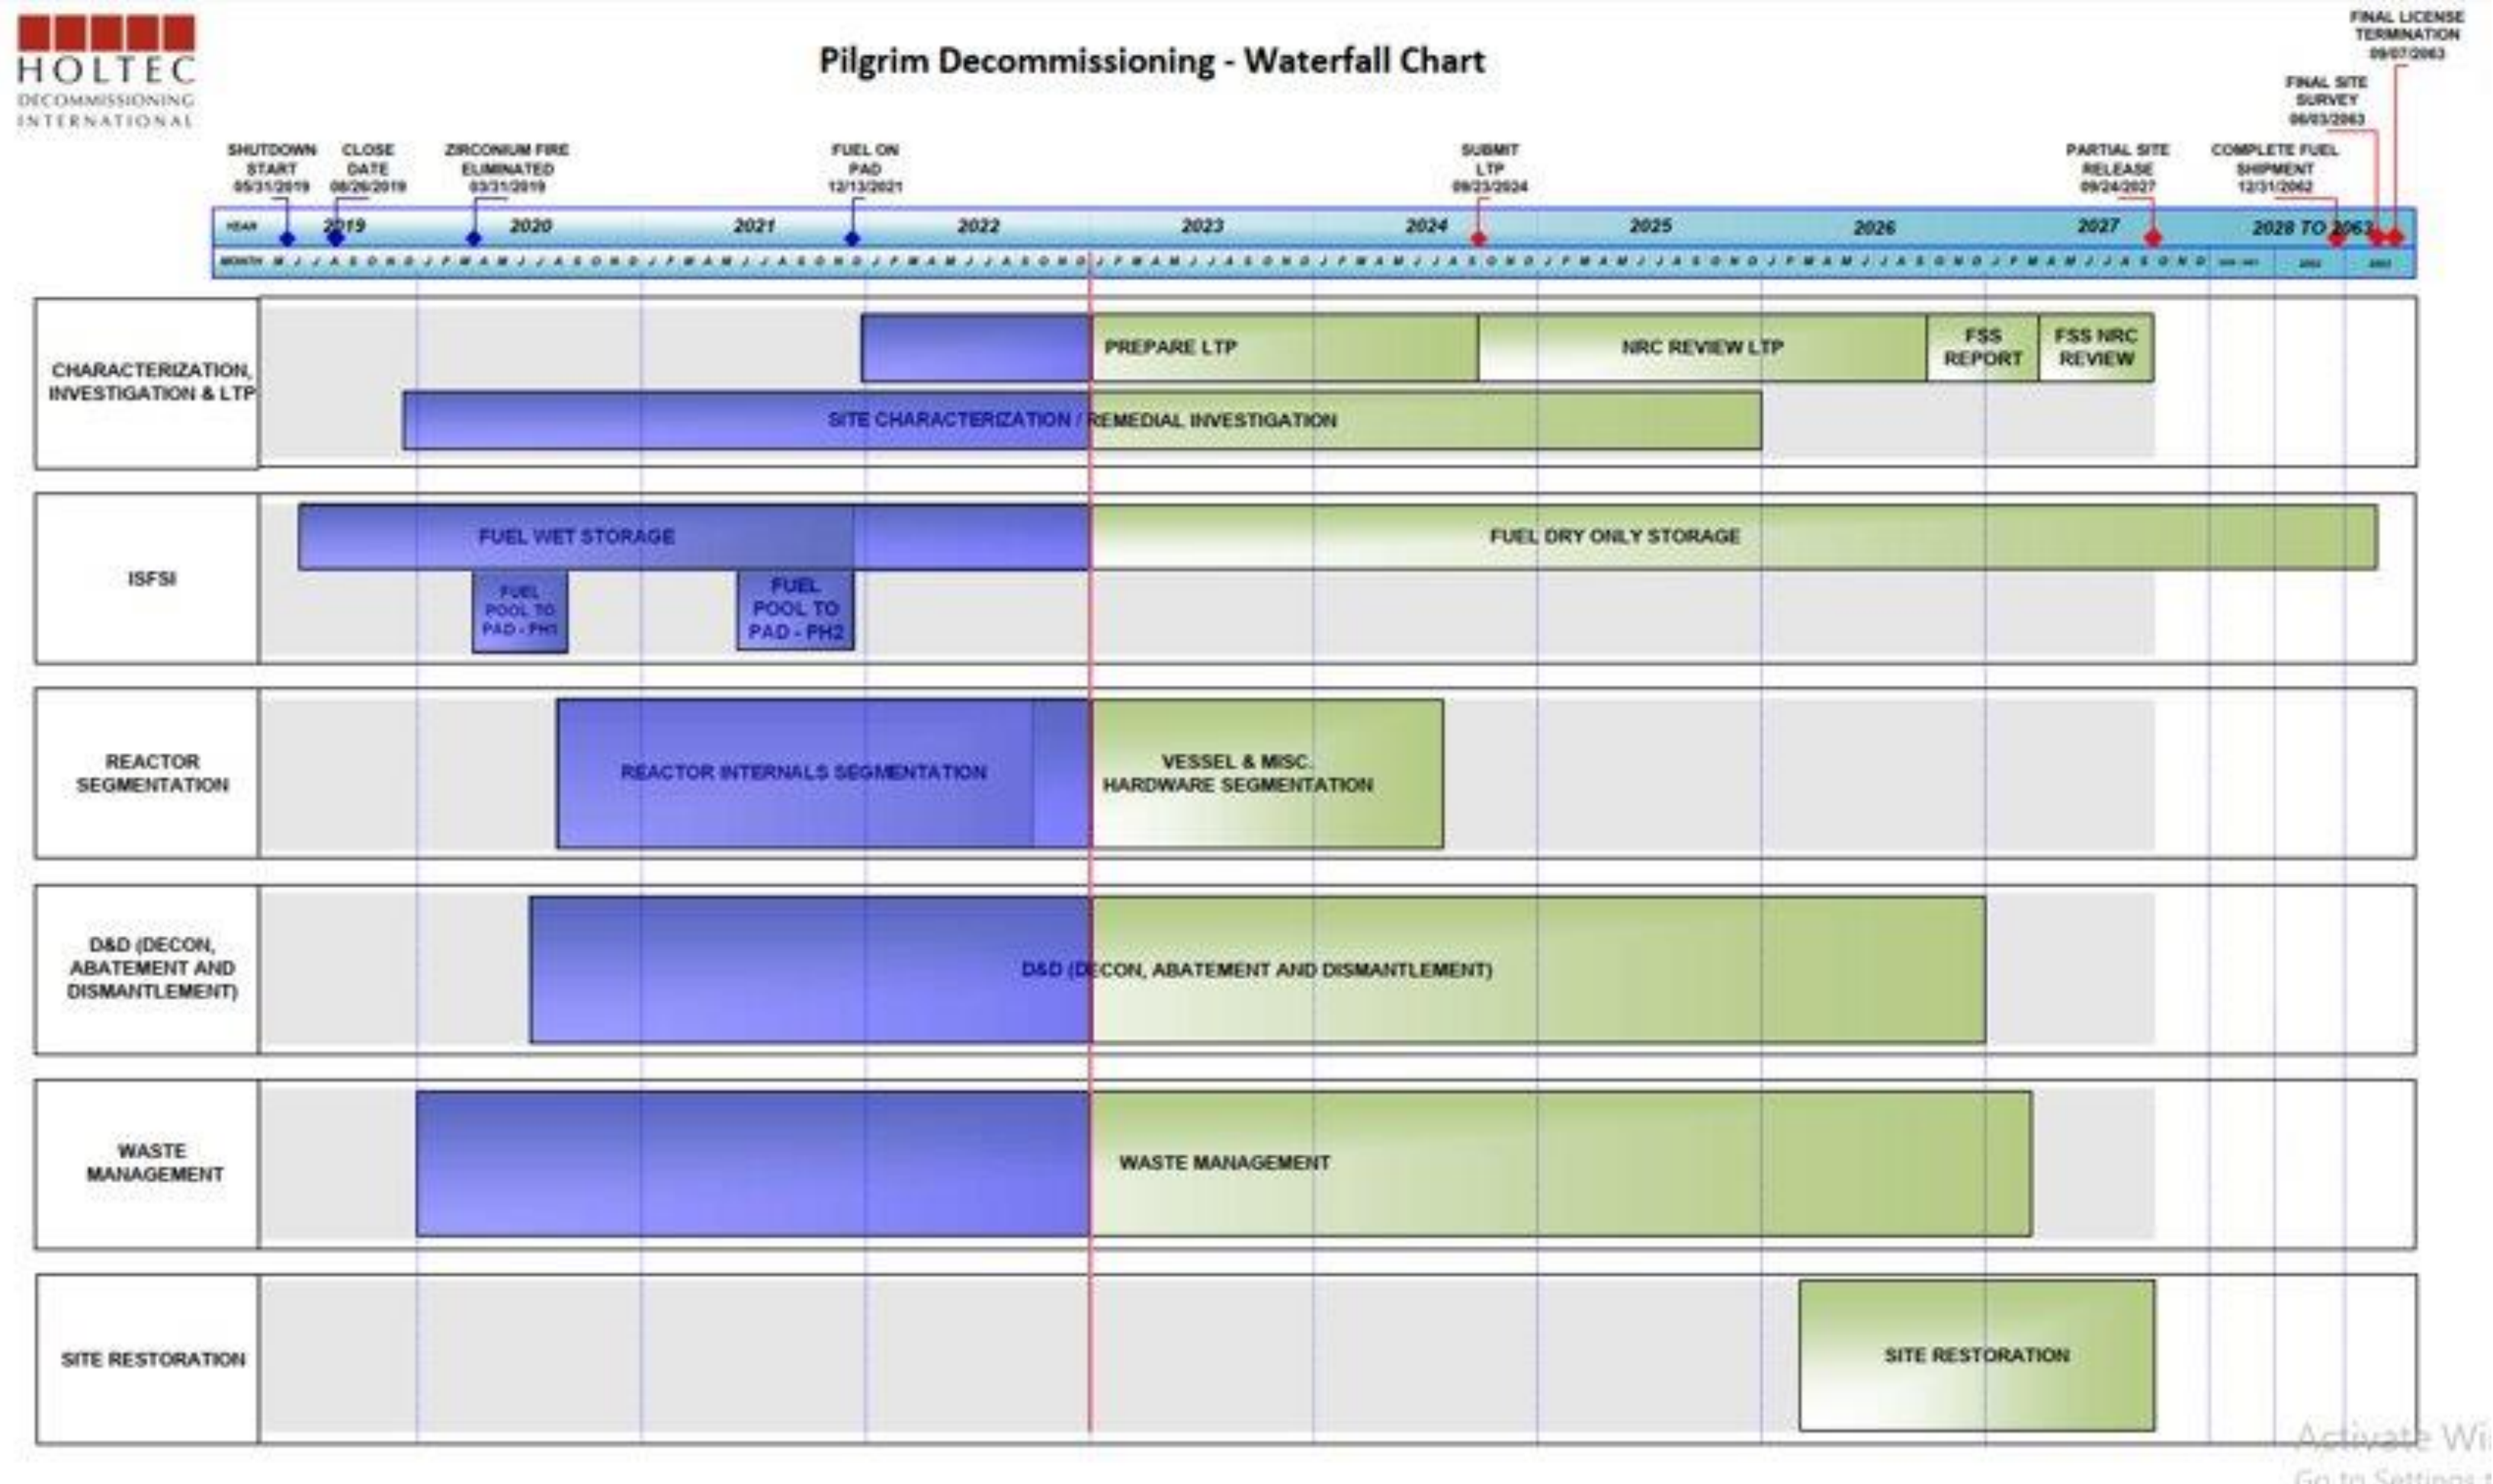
HOLTEC
DECOMMISSIONING
INTERNATIONAL

Pilgrim Decommissioning - Waterfall Chart

FINAL LICENSE TERMINATION 09/07/2063

FINAL SITE SURVEY 06/03/2063

SHUTDOWN START 05/31/2019

CLOSE DATE 08/26/2019

ZIRCONIUM FIRE ELIMINATED 03/31/2019

FUEL ON PAD 12/13/2021

SUBMIT LTP 08/23/2024

PARTIAL SITE RELEASE 09/24/2027

COMPLETE FUEL SHIPMENT 12/31/2062

YEAR 2019 2020 2021 2022 2023 2024 2025 2026 2027 2028 TO 2063

MONTH M J J A S O N D J F M A M J J A S O N D J F M A M J J A S O N D J F M A M J J A S O N D J F M A M J J A S O N D J F M A M J J A S O N D J F M A M J J A S O N D J F M A M J J A S O N D J F M A M J J A S O N D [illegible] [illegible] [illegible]

CHARACTERIZATION, INVESTIGATION & LTP

PREPARE LTP

NRC REVIEW LTP

FSS REPORT

FSS NRC REVIEW

SITE CHARACTERIZATION / REMEDIAL INVESTIGATION

ISFSI

FUEL WET STORAGE

FUEL DRY ONLY STORAGE

FUEL POOL TO PAD - PH1

FUEL POOL TO PAD - PH2

REACTOR SEGMENTATION

REACTOR INTERNALS SEGMENTATION

VESSEL & MISC. HARDWARE SEGMENTATION

D&D (DECON, ABATEMENT AND DISMANTLEMENT)

D&D (DECON, ABATEMENT AND DISMANTLEMENT)

WASTE MANAGEMENT

WASTE MANAGEMENT

SITE RESTORATION

SITE RESTORATION

Activate Wi
Go to Settings t